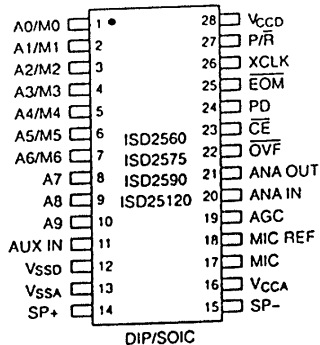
A0/M0 1
A1/M1 2
A2/M2 3
A3/M3 4
A4/M4 5
A5/M5 6
A6/M6 7
A7 8
A8 9
A9 10
AUX IN 11
$V_{SSD}$ 12
$V_{SSA}$ 13
SP+ 14

28 $V_{CCD}$
27 $P/\overline{R}$
26 XCLK
25 $\overline{EOM}$
24 PD
23 $\overline{CE}$
22 $\overline{OVF}$
21 ANA OUT
20 ANA IN
19 AGC
18 MIC REF
17 MIC
16 $V_{CCA}$
15 SP-

ISD2560
ISD2575
ISD2590
ISD25120

DIP/SOIC